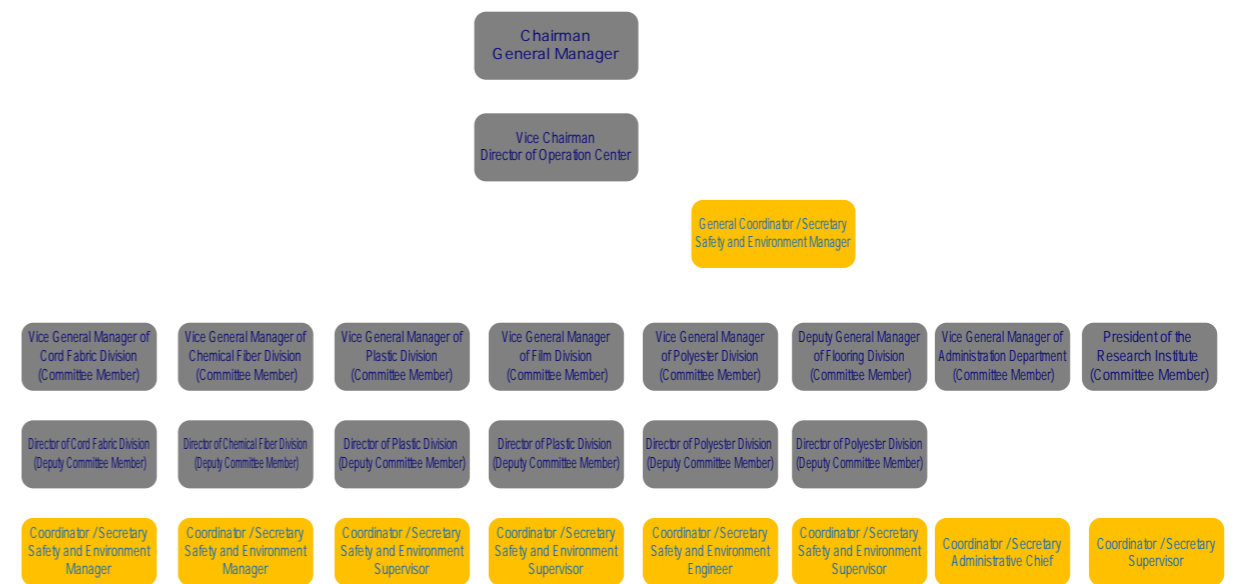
Chairman
General Manager

Vice Chairman
Director of Operation Center

General Coordinator /Secretary
Safety and Environment Manager

Vice General Manager of Cord Fabric Division (Committee Member)

Vice General Manager of Chemical Fiber Division (Committee Member)

Vice General Manager of Plastic Division (Committee Member)

Vice General Manager of Film Division (Committee Member)

Vice General Manager of Polyester Division (Committee Member)

Deputy General Manager of Flooring Division (Committee Member)

Vice General Manager of Administration Department (Committee Member)

President of the Research Institute (Committee Member)

Director of Cord Fabric Division (Deputy Committee Member)

Director of Chemical Fiber Division (Deputy Committee Member)

Director of Plastic Division (Deputy Committee Member)

Director of Plastic Division (Deputy Committee Member)

Director of Polyester Division (Deputy Committee Member)

Director of Polyester Division (Deputy Committee Member)

Coordinator /Secretary Safety and Environment Manager

Coordinator /Secretary Safety and Environment Manager

Coordinator /Secretary Safety and Environment Supervisor

Coordinator /Secretary Safety and Environment Supervisor

Coordinator /Secretary Safety and Environment Engineer

Coordinator /Secretary Safety and Environment Supervisor

Coordinator /Secretary Administrative Chief

Coordinator /Secretary Supervisor